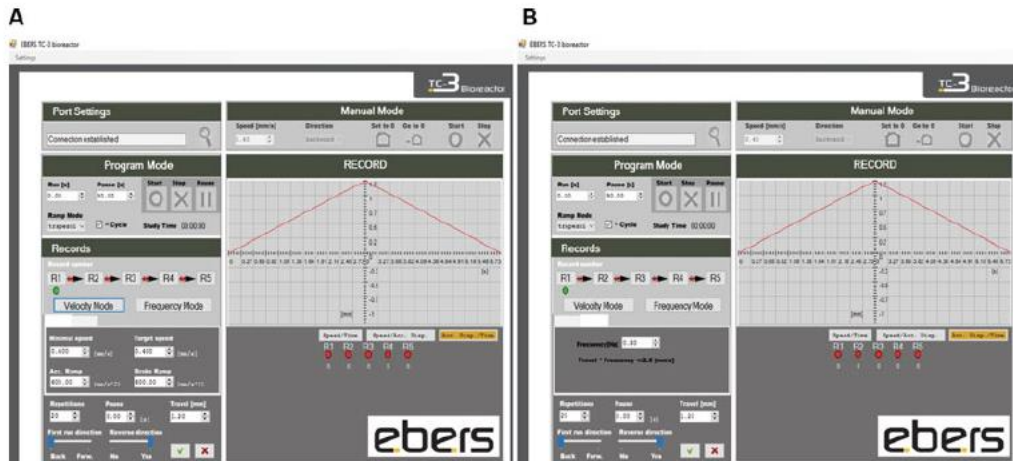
A

EBERS TC-3 bioreactor
Settings

TC-3 Bioreactor

Port Settings
Connection established

Manual Mode
Speed [mm/s] Direction Set to 0 Go to 0 Start Stop
backward

Program Mode
Run [s] Pause [s] Start Stop Pause
Ramp Mode
trapezoidal
Cycle
Study Time 00:00:00

RECORD

Records
R1 R2 R3 R4 R5
Velocity Mode Frequency Mode

Minimal speed 0,400 [mm/s]
Target speed 0,400 [mm/s]
Acc. Ramp 600,00 [mm/s^2]
Brake Ramp 600,00 [mm/s^2]

Repetitions 20
Pause 0,00 [s]
Travel [mm] 1,20
First run direction Reverse direction
Back Forw. No Yes

Speed/Time Speed/Acc. Disp. Acc. Disp./Time
R1 R2 R3 R4 R5

ebers

B

EBERS TC-3 bioreactor
Settings

TC-3 Bioreactor

Port Settings
Connection established

Manual Mode
Speed [mm/s] Direction Set to 0 Go to 0 Start Stop
backward

Program Mode
Run [s] Pause [s] Start Stop Pause
Ramp Mode
trapezoidal
Cycle
Study Time 00:00:00

RECORD

Records
R1 R2 R3 R4 R5
Velocity Mode Frequency Mode

Frequency [Hz] 0,30
Travel * frequency =0,6 [mm/s]

Repetitions 20
Pause 0,00 [s]
Travel [mm] 1,00
First run direction Reverse direction
Back Forw. No Yes

Speed/Time Speed/Acc. Disp. Acc. Disp./Time
R1 R2 R3 R4 R5

ebers